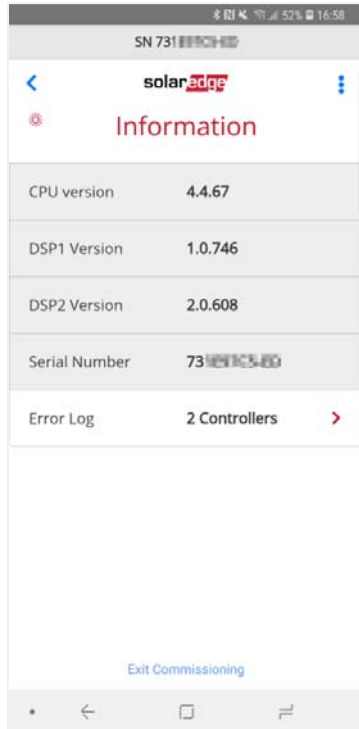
52% 16:58

SN 731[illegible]

solaredge

Information

| CPU version | 4.4.67 |
|---|---|
| DSP1 Version | 1.0.746 |
| DSP2 Version | 2.0.608 |
| Serial Number | 73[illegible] |
| Error Log | 2 Controllers |

Exit Commissioning